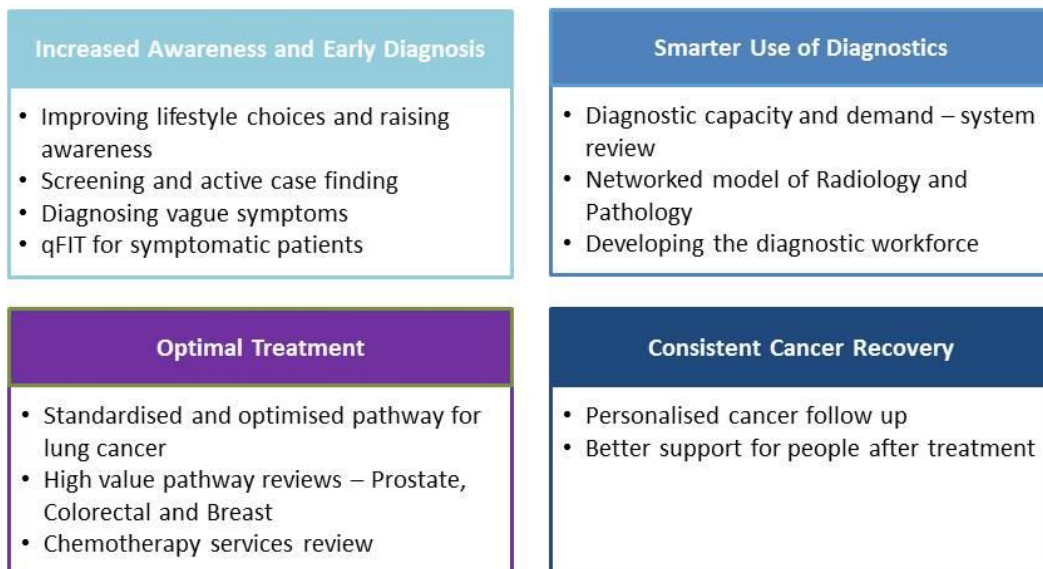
Increased Awareness and Early Diagnosis

- Improving lifestyle choices and raising awareness
- Screening and active case finding
- Diagnosing vague symptoms
- qFIT for symptomatic patients

Smarter Use of Diagnostics

- Diagnostic capacity and demand – system review
- Networked model of Radiology and Pathology
- Developing the diagnostic workforce

Optimal Treatment

- Standardised and optimised pathway for lung cancer
- High value pathway reviews – Prostate, Colorectal and Breast
- Chemotherapy services review

Consistent Cancer Recovery

- Personalised cancer follow up
- Better support for people after treatment